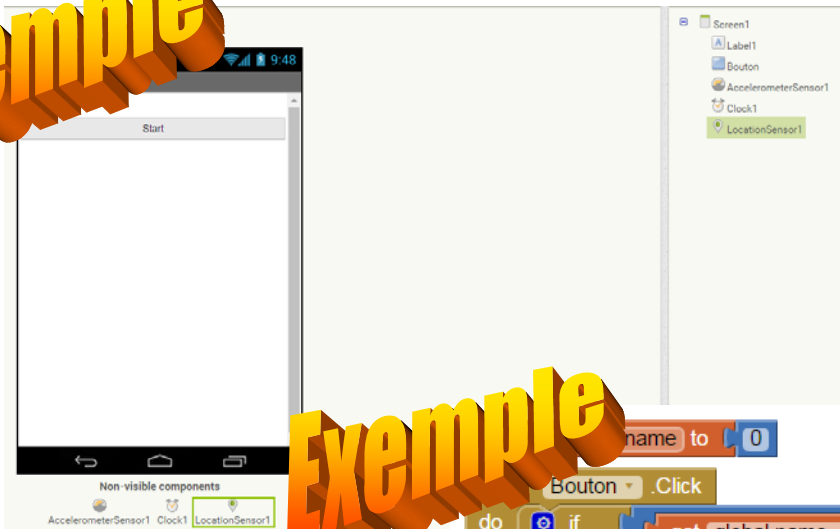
mple

9:48

Start

Non-visible components

AccelerometerSensor1 Clock1 LocationSensor1

Screen1
Label1
Bouton
AccelerometerSensor1
Clock1
LocationSensor1

Exemple

name to 0

Bouton .Click

do if set global name